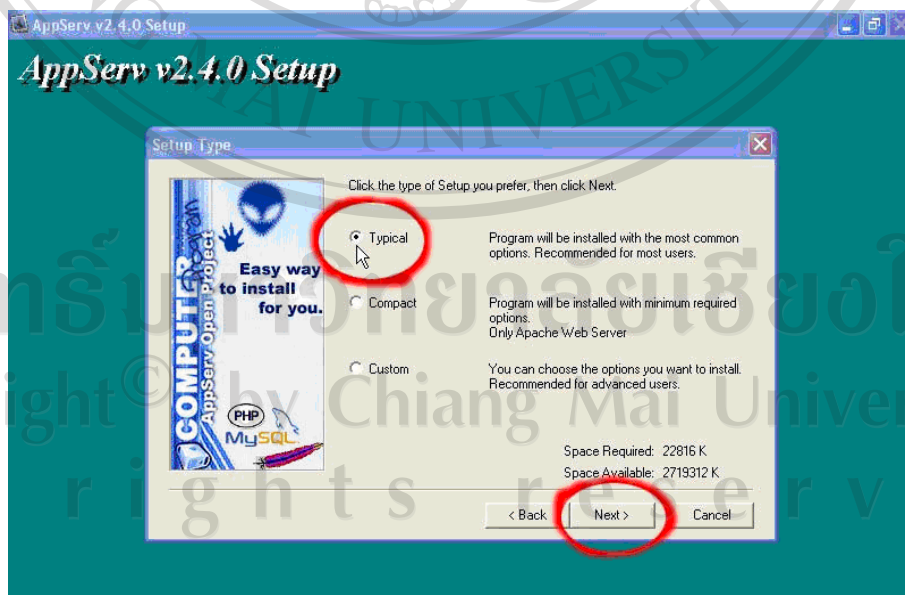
AppServ v2.4.0 Setup

AppServ v2.4.0 Setup

MAI UNIVERSIT

Setup Type

Click the type of Setup you prefer, then click Next.

Easy way to install for you.

COMPUTER AppServ Open Project

PHP MySQL

Typical

Program will be installed with the most common options. Recommended for most users.

Compact

Program will be installed with minimum required options. Only Apache Web Server

Custom

You can choose the options you want to install. Recommended for advanced users.

Space Required: 22816 K
Space Available: 2719312 K

< Back
Next >
Cancel

ลิขสิทธิ์มหาวิทยาลัยเชียงใหม่
Copyright © by Chiang Mai University
All rights reserved